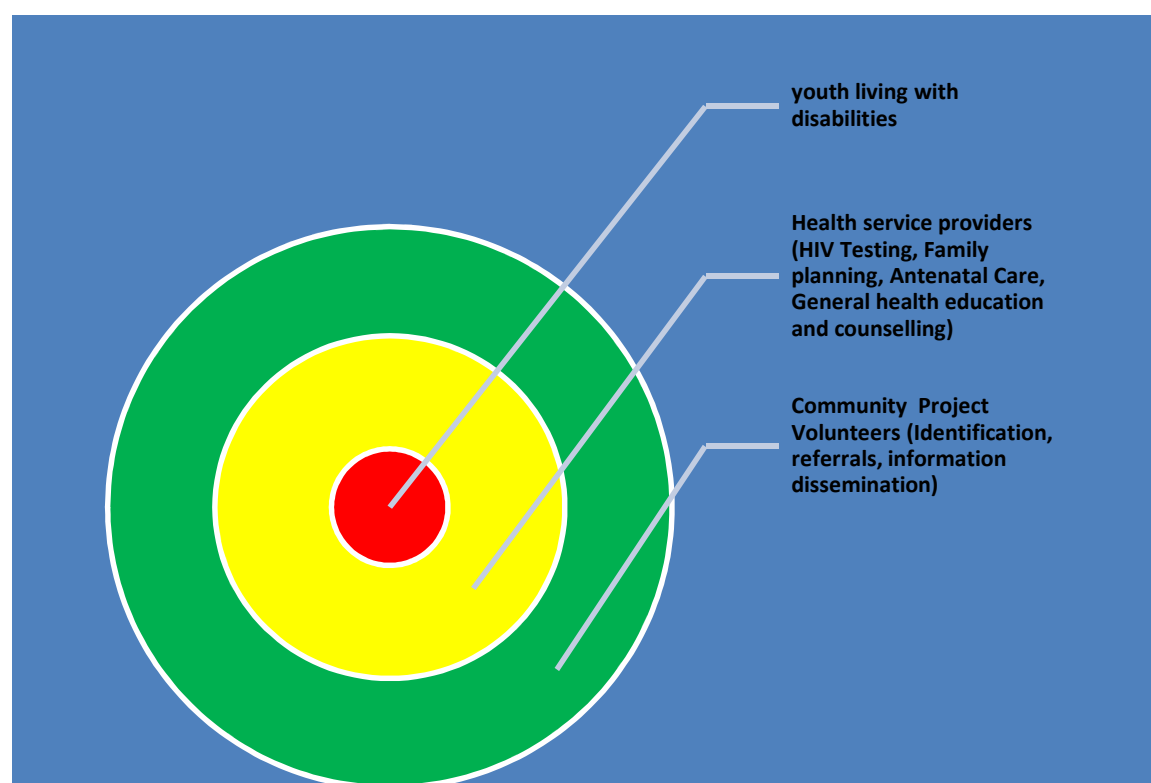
youth living with disabilities

Health service providers (HIV Testing, Family planning, Antenatal Care, General health education and counselling)

Community  Project Volunteers (Identification, referrals, information dissemination)